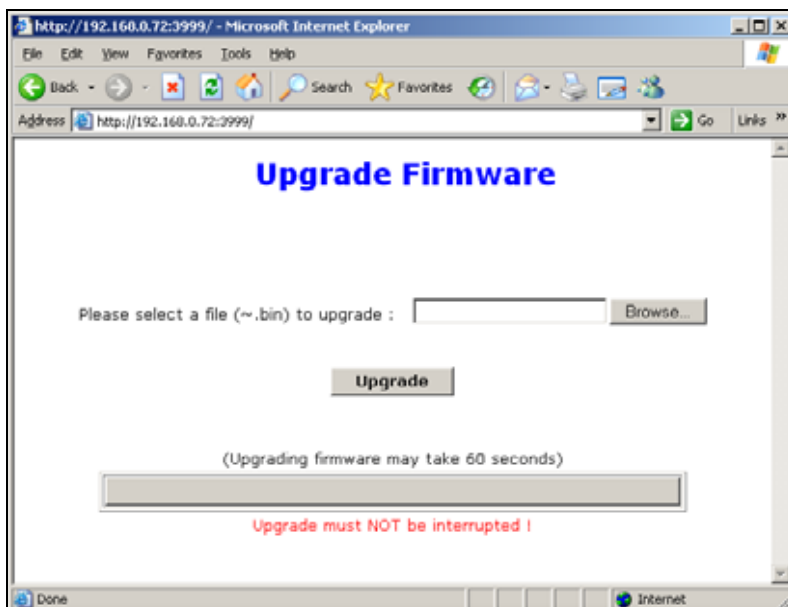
http://192.168.0.72:3999/ - Microsoft Internet Explorer

File Edit View Favorites Tools Help

Back Search Favorites

Address http://192.168.0.72:3999/ Go Links »

Upgrade Firmware

Please select a file (~.bin) to upgrade : Browse...

Upgrade

(Upgrading firmware may take 60 seconds)

Upgrade must NOT be interrupted !

Done Internet